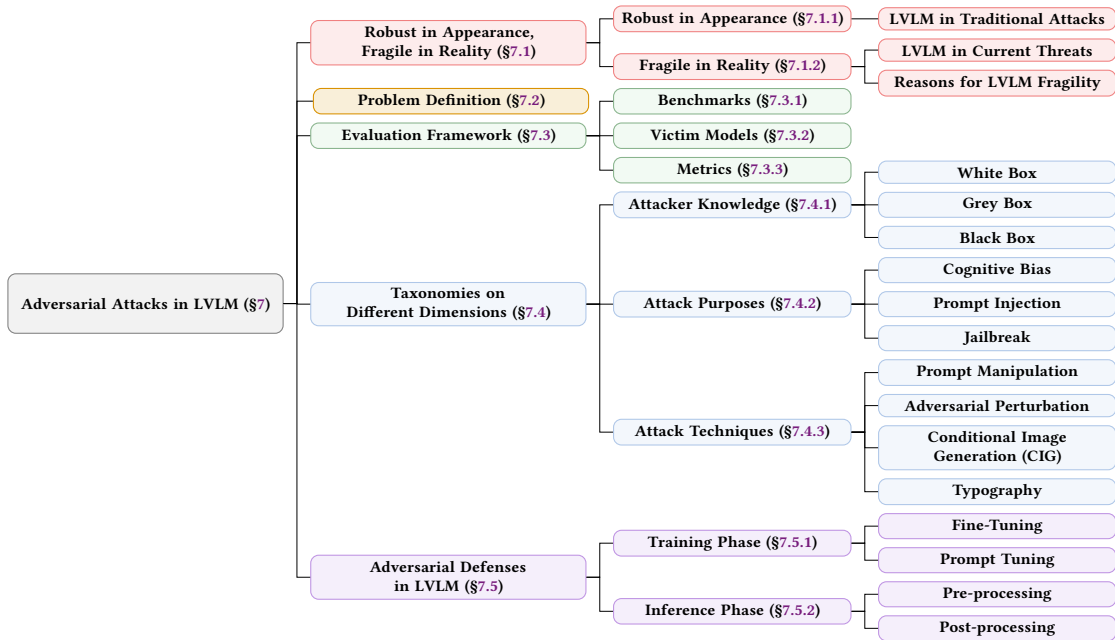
Adversarial Attacks in LVLM (§7)

Robust in Appearance, Fragile in Reality (§7.1)

Robust in Appearance (§7.1.1)

LVLM in Traditional Attacks

Fragile in Reality (§7.1.2)

LVLM in Current Threats

Reasons for LVLM Fragility

Problem Definition (§7.2)

Evaluation Framework (§7.3)

Benchmarks (§7.3.1)

Victim Models (§7.3.2)

Metrics (§7.3.3)

Taxonomies on Different Dimensions (§7.4)

Attacker Knowledge (§7.4.1)

White Box

Grey Box

Black Box

Attack Purposes (§7.4.2)

Cognitive Bias

Prompt Injection

Jailbreak

Attack Techniques (§7.4.3)

Prompt Manipulation

Adversarial Perturbation

Conditional Image Generation (CIG)

Typography

Adversarial Defenses in LVLM (§7.5)

Training Phase (§7.5.1)

Fine-Tuning

Prompt Tuning

Inference Phase (§7.5.2)

Pre-processing

Post-processing